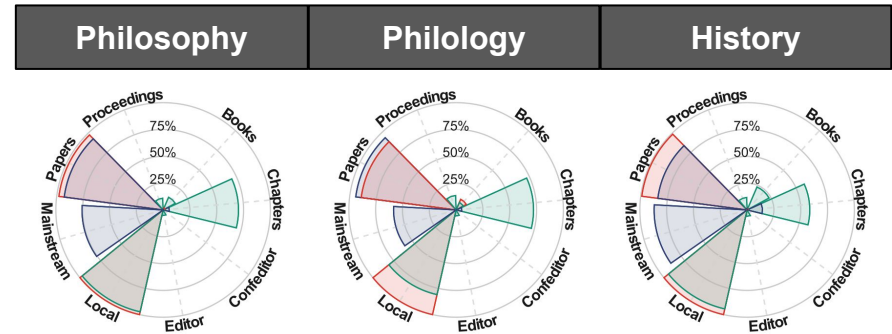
Philosophy

Proceedings
Books
75%
50%
25%
Papers
Chapters
Mainstream
Confeditor
Local
Editor

Philology

Proceedings
Books
75%
50%
25%
Papers
Chapters
Mainstream
Confeditor
Local
Editor

History

Proceedings
Books
75%
50%
25%
Papers
Chapters
Mainstream
Confeditor
Local
Editor